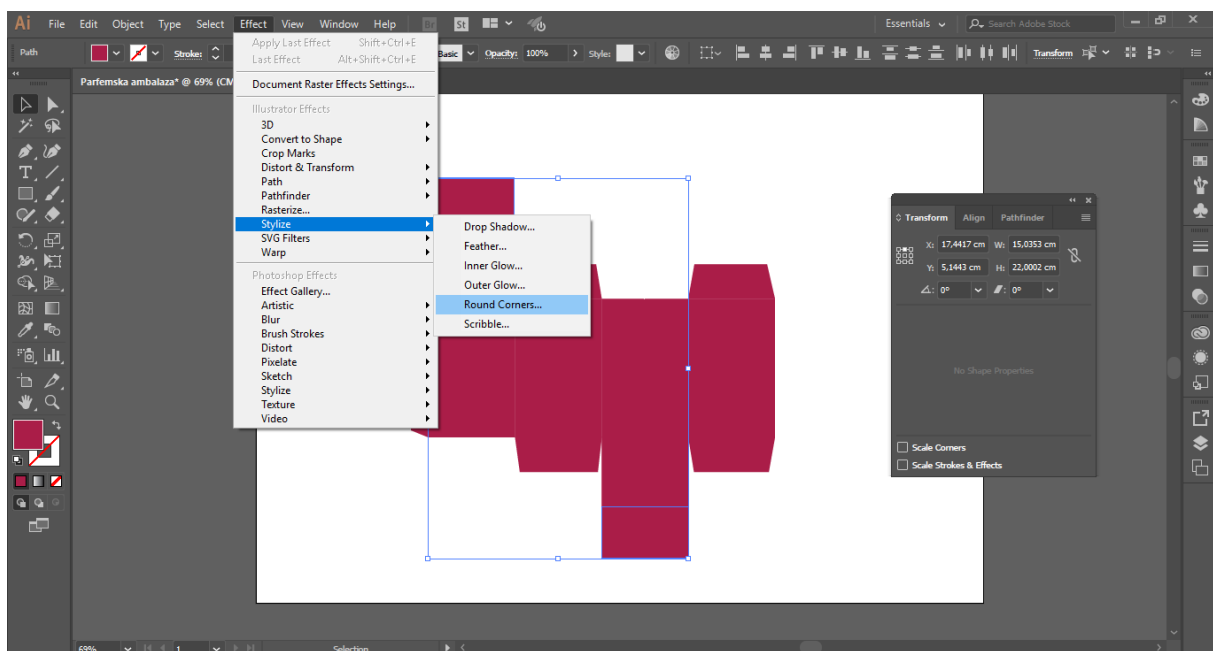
Ai File Edit Object Type Select Effect View Window Help St Essentials Search Adobe Stock

Path Stroke: Basic Opacity: 100% Style: Transform

Parfemska ambalaza* @ 69% (CM

Apply Last Effect Shift+Ctrl+E
Last Effect Alt+Shift+Ctrl+E

Document Raster Effects Settings...

Illustrator Effects
3D
Convert to Shape
Crop Marks
Distort & Transform
Path
Pathfinder
Rasterize...
Stylize
SVG Filters
Warp

Photoshop Effects
Effect Gallery...
Artistic
Blur
Brush Strokes
Distort
Pixelate
Sketch
Stylize
Texture
Video

Drop Shadow...
Feather...
Inner Glow...
Outer Glow...
Round Corners...
Scribble...

Transform Align Pathfinder
X: 17,4417 cm W: 15,0353 cm
Y: 5,1443 cm H: 22,0002 cm
⊿: 0° ▱: 0°
No Shape Properties
Scale Corners
Scale Strokes & Effects

69% 1 Selection